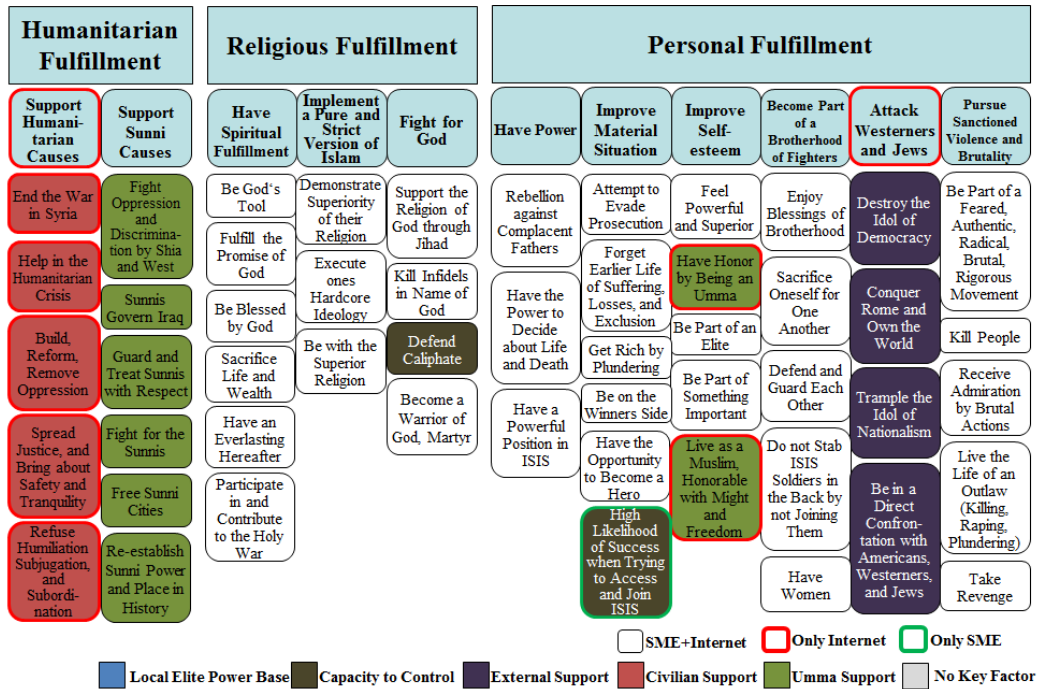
Humanitarian Fulfillment

Religious Fulfillment

Personal Fulfillment

Support Humanitarian Causes

Support Sunni Causes

Have Spiritual Fulfillment

Implement a Pure and Strict Version of Islam

Fight for God

Have Power

Improve Material Situation

Improve Self-esteem

Become Part of a Brotherhood of Fighters

Attack Westerners and Jews

Pursue Sanctioned Violence and Brutality

End the War in Syria

Help in the Humanitarian Crisis

Build, Reform, Remove Oppression

Spread Justice, and Bring about Safety and Tranquility

Refuse Humiliation Subjugation, and Subordination

Fight Oppression and Discrimination by Shia and West

Sunnis Govern Iraq

Guard and Treat Sunnis with Respect

Fight for the Sunnis

Free Sunni Cities

Re-establish Sunni Power and Place in History

Be God's Tool

Fulfill the Promise of God

Be Blessed by God

Sacrifice Life and Wealth

Have an Everlasting Hereafter

Participate in and Contribute to the Holy War

Demonstrate Superiority of their Religion

Execute ones Hardcore Ideology

Be with the Superior Religion

Support the Religion of God through Jihad

Kill Infidels in Name of God

Defend Caliphate

Become a Warrior of God, Martyr

Rebellion against Complacent Fathers

Have the Power to Decide about Life and Death

Have a Powerful Position in ISIS

Attempt to Evade Prosecution

Forget Earlier Life of Suffering, Losses, and Exclusion

Get Rich by Plundering

Be on the Winners Side

Have the Opportunity to Become a Hero

High Likelihood of Success when Trying to Access and Join ISIS

Feel Powerful and Superior

Have Honor by Being an Umma

Be Part of an Elite

Be Part of Something Important

Live as a Muslim, Honorable with Might and Freedom

Enjoy Blessings of Brotherhood

Sacrifice Oneself for One Another

Defend and Guard Each Other

Do not Stab ISIS Soldiers in the Back by not Joining Them

Have Women

Destroy the Idol of Democracy

Conquer Rome and Own the World

Trample the Idol of Nationalism

Be in a Direct Confrontation with Americans, Westerners, and Jews

Be Part of a Feared, Authentic, Radical, Brutal, Rigorous Movement

Kill People

Receive Admiration by Brutal Actions

Live the Life of an Outlaw (Killing, Raping, Plundering)

Take Revenge

SME+Internet
Only Internet
Only SME

Local Elite Power Base
Capacity to Control
External Support
Civilian Support
Umma Support
No Key Factor